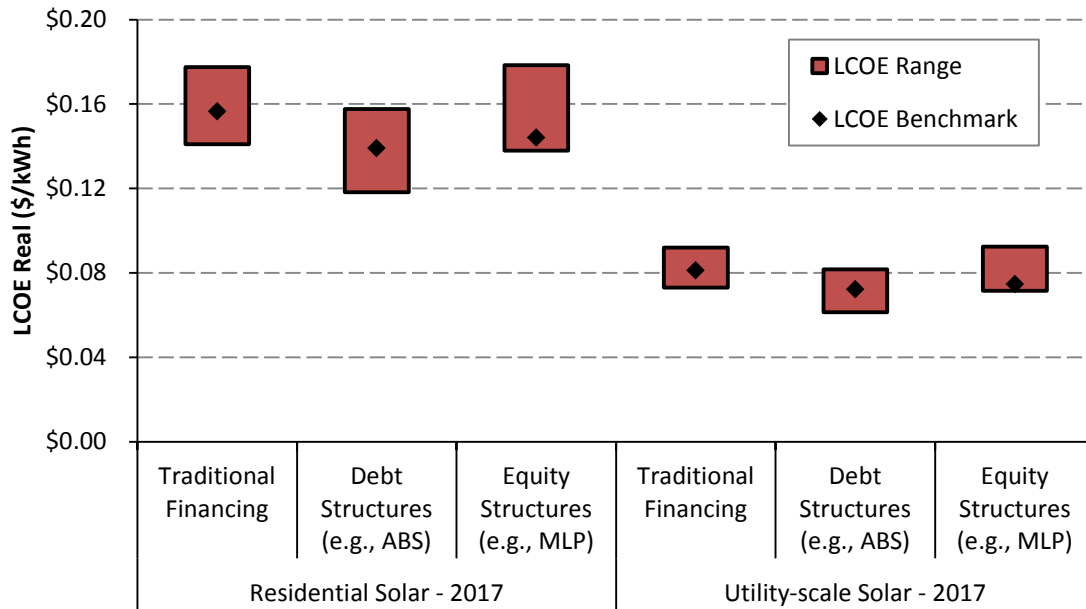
$0.20
$0.16
$0.12
$0.08
$0.04
$0.00

LCOE Real ($/kWh)

LCOE Range
LCOE Benchmark

Traditional Financing
Debt Structures (e.g., ABS)
Equity Structures (e.g., MLP)
Traditional Financing
Debt Structures (e.g., ABS)
Equity Structures (e.g., MLP)

Residential Solar - 2017
Utility-scale Solar - 2017